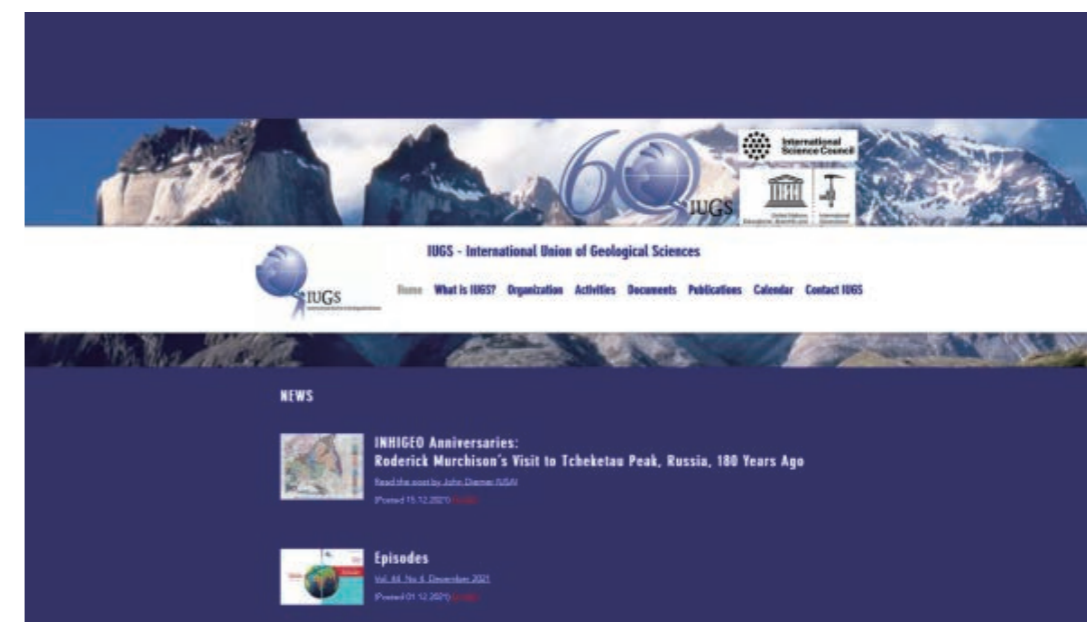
60 IUGS

International Science Council

IUGS

IUGS - International Union of Geological Sciences

Home What is IUGS? Organization Activities Documents Publications Calendar Contact IUGS

NEWS

INHIGEO Anniversaries:
Roderick Murchison's Visit to Tcheketau Peak, Russia, 180 Years Ago

Read the post by John Diemer (USA)

(Posted 15.12.2021) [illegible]

Episodes

Vol. 44, No 4, December 2021

(Posted 01.12.2021) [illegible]